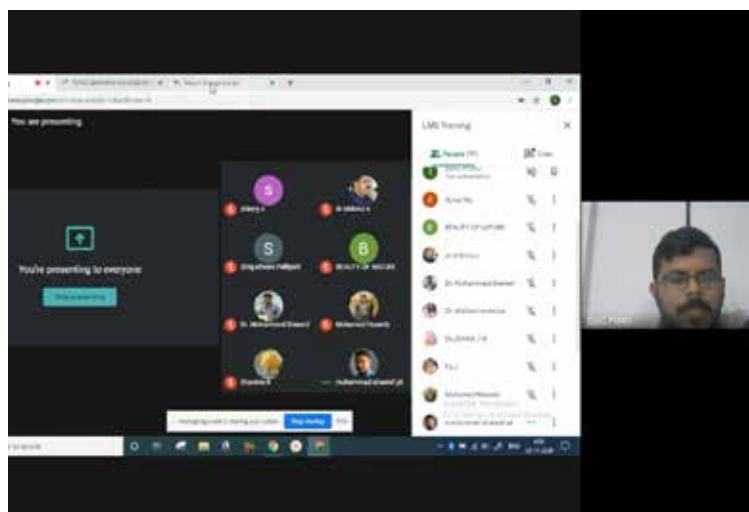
You are presenting

You're presenting to everyone

Stop presenting

LMS Training

People (17)

Chat

S

B

Shinghaleen Palliyot

BEAUTY OF NATURE

Dr. Muhammad Shareef

Muhammad Shareef

Stop sharing

Hide